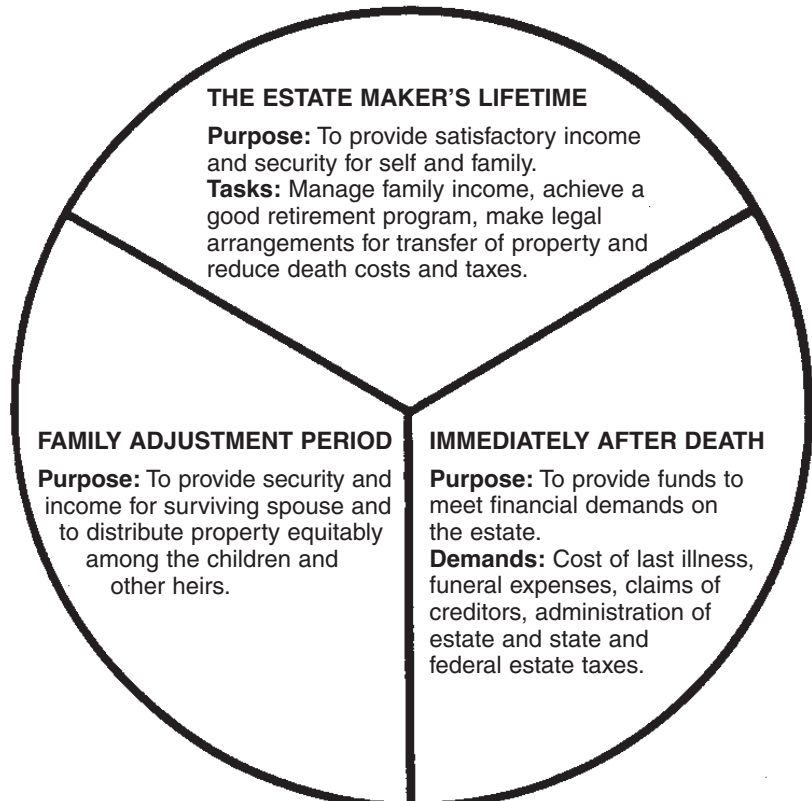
THE ESTATE MAKER'S LIFETIME

**Purpose:** To provide satisfactory income and security for self and family.
**Tasks:** Manage family income, achieve a good retirement program, make legal arrangements for transfer of property and reduce death costs and taxes.

FAMILY ADJUSTMENT PERIOD

**Purpose:** To provide security and income for surviving spouse and to distribute property equitably among the children and other heirs.

IMMEDIATELY AFTER DEATH

**Purpose:** To provide funds to meet financial demands on the estate.
**Demands:** Cost of last illness, funeral expenses, claims of creditors, administration of estate and state and federal estate taxes.